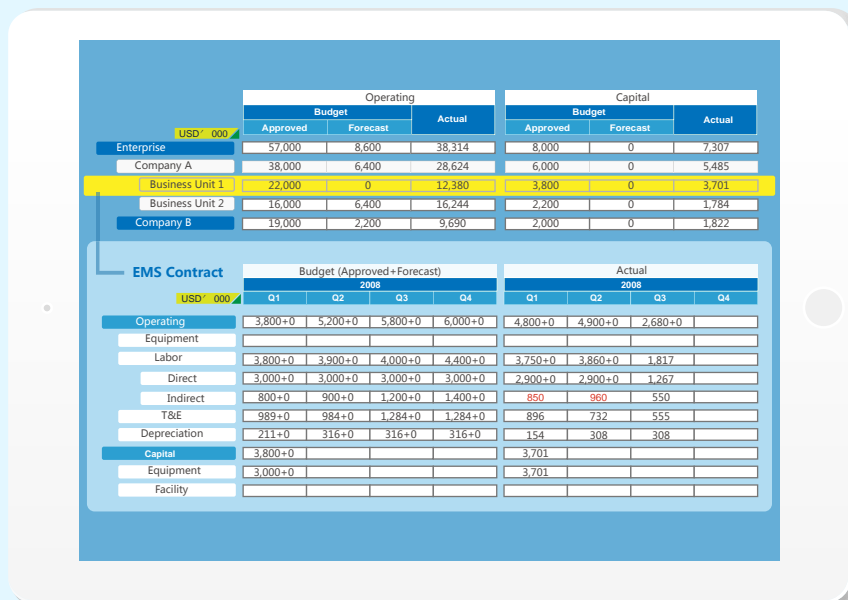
|  | Operating | | | Capital | | |
|---|---|---|---|---|---|---|
|  | Budget | | Actual | Budget | | Actual |
| USD' 000 | Approved | Forecast |  | Approved | Forecast |  |
| Enterprise | 57,000 | 8,600 | 38,314 | 8,000 | 0 | 7,307 |
| Company A | 38,000 | 6,400 | 28,624 | 6,000 | 0 | 5,485 |
| Business Unit 1 | 22,000 | 0 | 12,380 | 3,800 | 0 | 3,701 |
| Business Unit 2 | 16,000 | 6,400 | 16,244 | 2,200 | 0 | 1,784 |
| Company B | 19,000 | 2,200 | 9,690 | 2,000 | 0 | 1,822 |

EMS Contract

|  | Budget (Approved+Forecast) | | | | Actual | | | |
|---|---|---|---|---|---|---|---|---|
|  | 2008 | | | | 2008 | | | |
| USD' 000 | Q1 | Q2 | Q3 | Q4 | Q1 | Q2 | Q3 | Q4 |
| Operating | 3,800+0 | 5,200+0 | 5,800+0 | 6,000+0 | 4,800+0 | 4,900+0 | 2,680+0 |  |
| Equipment |  |  |  |  |  |  |  |  |
| Labor | 3,800+0 | 3,900+0 | 4,000+0 | 4,400+0 | 3,750+0 | 3,860+0 | 1,817 |  |
| Direct | 3,000+0 | 3,000+0 | 3,000+0 | 3,000+0 | 2,900+0 | 2,900+0 | 1,267 |  |
| Indirect | 800+0 | 900+0 | 1,200+0 | 1,400+0 | 850 | 960 | 550 |  |
| T&E | 989+0 | 984+0 | 1,284+0 | 1,284+0 | 896 | 732 | 555 |  |
| Depreciation | 211+0 | 316+0 | 316+0 | 316+0 | 154 | 308 | 308 |  |
| Capital | 3,800+0 |  |  |  | 3,701 |  |  |  |
| Equipment | 3,000+0 |  |  |  | 3,701 |  |  |  |
| Facility |  |  |  |  |  |  |  |  |